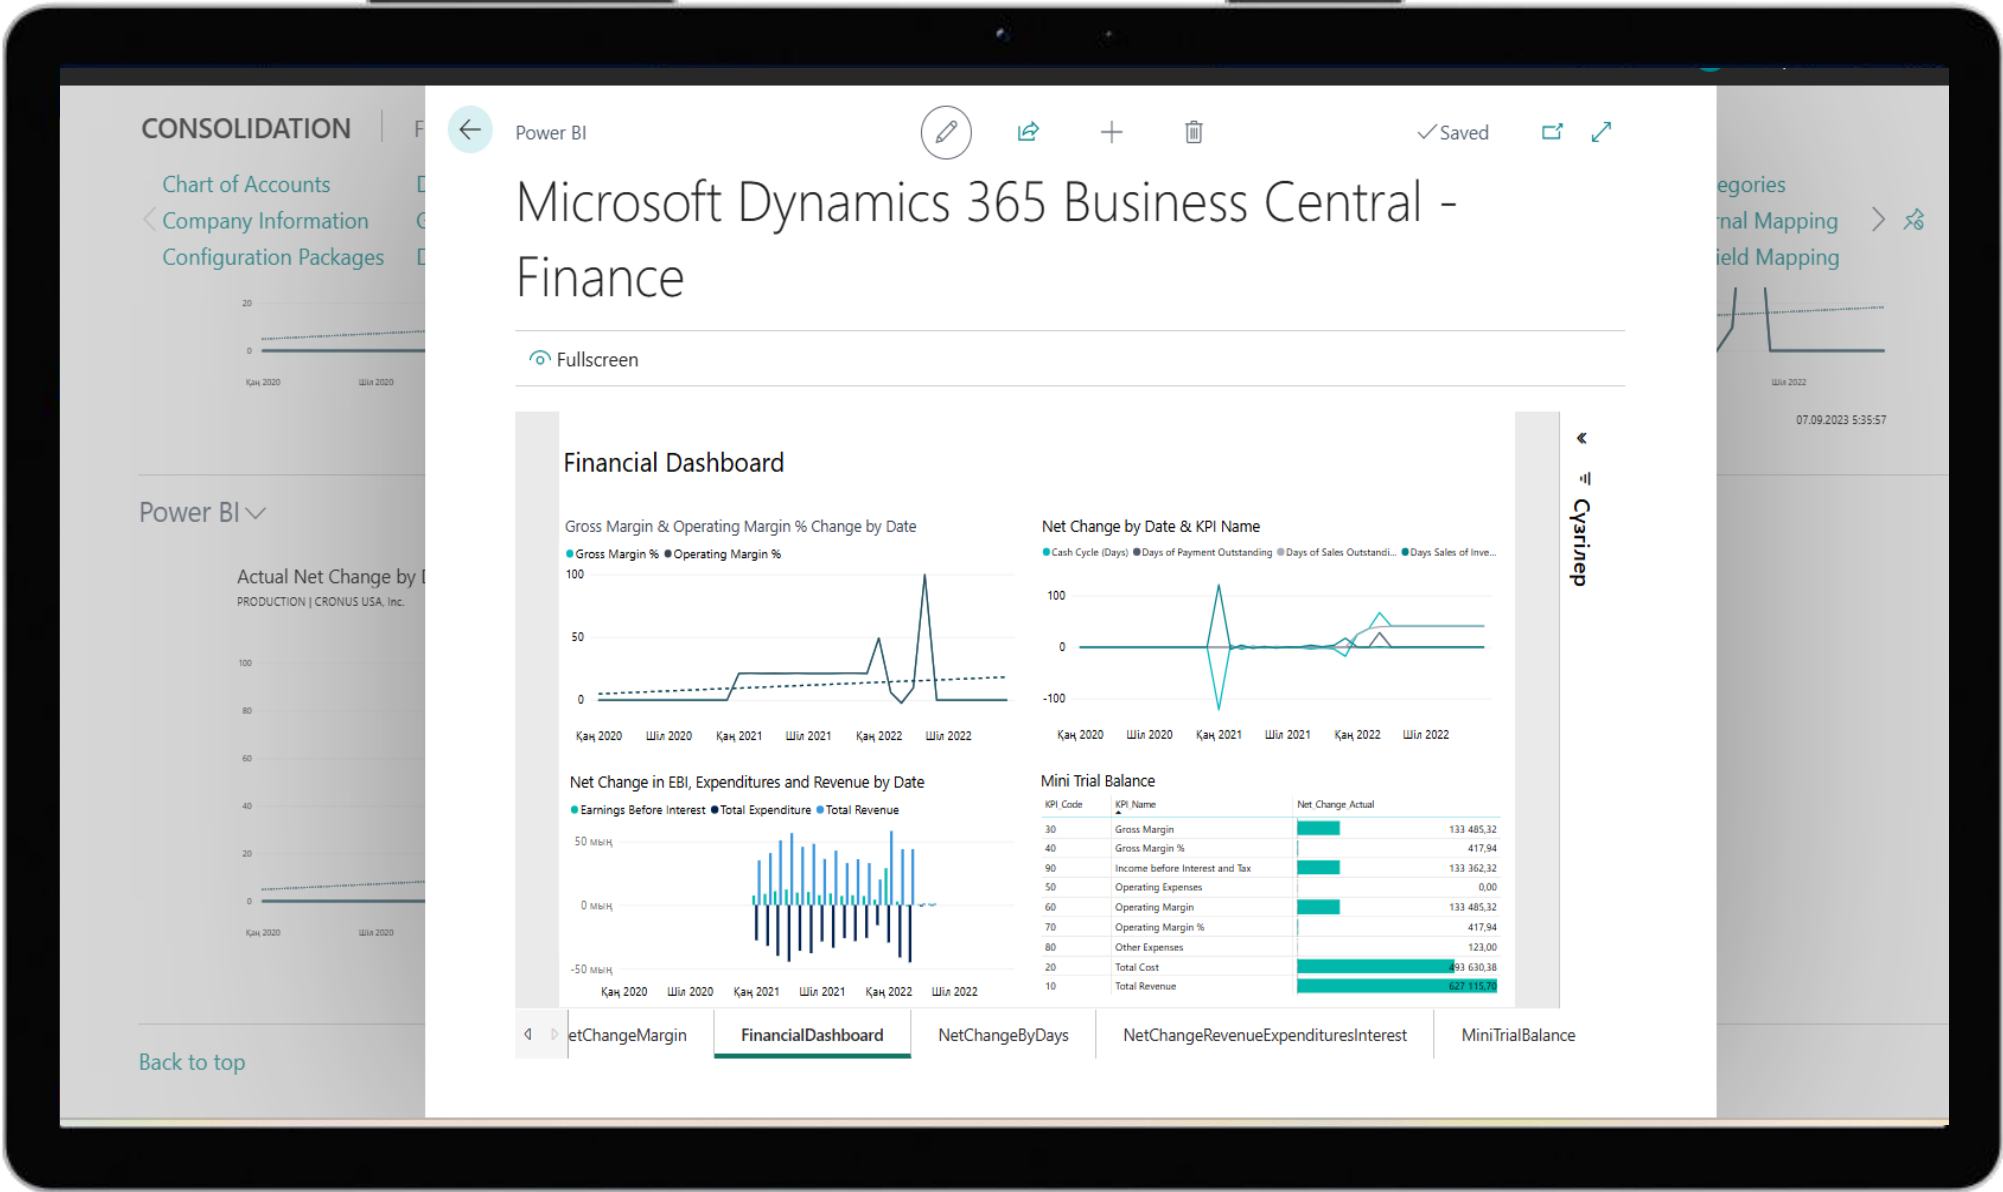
CONSOLIDATION

Chart of Accounts
Company Information
Configuration Packages

Power BI

Actual Net Change by
PRODUCTION | CRONUS USA, Inc.

Back to top

egories
nal Mapping
ield Mapping

07.09.2023 5:35:57

Power BI

✓Saved

Microsoft Dynamics 365 Business Central - Finance

Fullscreen

Financial Dashboard

Gross Margin & Operating Margin % Change by Date
● Gross Margin % ● Operating Margin %
100
50
0
Қаң 2020 Шіл 2020 Қаң 2021 Шіл 2021 Қаң 2022 Шіл 2022

Net Change by Date & KPI Name
● Cash Cycle (Days) ● Days of Payment Outstanding ● Days of Sales Outstandi... ● Days Sales of Inve...
100
0
-100
Қаң 2020 Шіл 2020 Қаң 2021 Шіл 2021 Қаң 2022 Шіл 2022

Net Change in EBI, Expenditures and Revenue by Date
● Earnings Before Interest ● Total Expenditure ● Total Revenue
50 мың
0 мың
-50 мың
Қаң 2020 Шіл 2020 Қаң 2021 Шіл 2021 Қаң 2022 Шіл 2022

Mini Trial Balance

| KPI Code | KPI Name | Net Change Actual |
|---|---|---|
| 30 | Gross Margin | 133 485,32 |
| 40 | Gross Margin % | 417,94 |
| 90 | Income before Interest and Tax | 133 362,32 |
| 50 | Operating Expenses | 0,00 |
| 60 | Operating Margin | 133 485,32 |
| 70 | Operating Margin % | 417,94 |
| 80 | Other Expenses | 123,00 |
| 20 | Total Cost | 493 630,38 |
| 10 | Total Revenue | 627 115,70 |

Сүзгілер

etChangeMargin FinancialDashboard NetChangeByDays NetChangeRevenueExpendituresInterest MiniTrialBalance